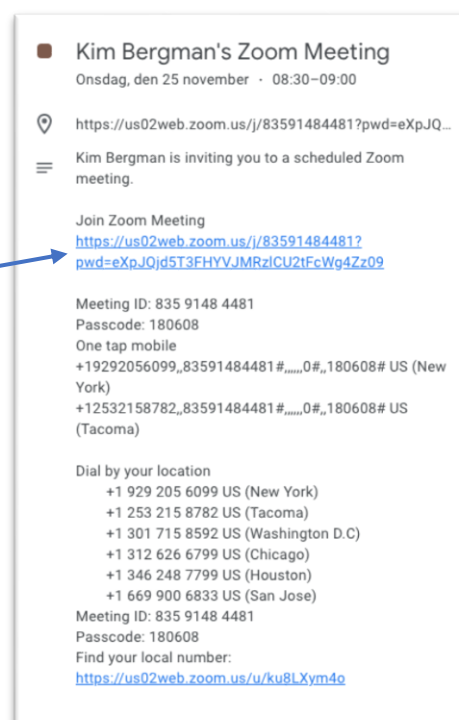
Kim Bergman's Zoom Meeting
Onsdag, den 25 november · 08:30–09:00

https://us02web.zoom.us/j/83591484481?pwd=eXpJQ...

Kim Bergman is inviting you to a scheduled Zoom meeting.

Join Zoom Meeting
https://us02web.zoom.us/j/83591484481?pwd=eXpJQjd5T3FHYVJMRzlCU2tFcWg4Zz09

Meeting ID: 835 9148 4481
Passcode: 180608
One tap mobile
+19292056099,,83591484481#,,,,,,0#,,180608# US (New York)
+12532158782,,83591484481#,,,,,,0#,,180608# US (Tacoma)

Dial by your location
+1 929 205 6099 US (New York)
+1 253 215 8782 US (Tacoma)
+1 301 715 8592 US (Washington D.C)
+1 312 626 6799 US (Chicago)
+1 346 248 7799 US (Houston)
+1 669 900 6833 US (San Jose)
Meeting ID: 835 9148 4481
Passcode: 180608
Find your local number:
https://us02web.zoom.us/u/ku8LXym4o